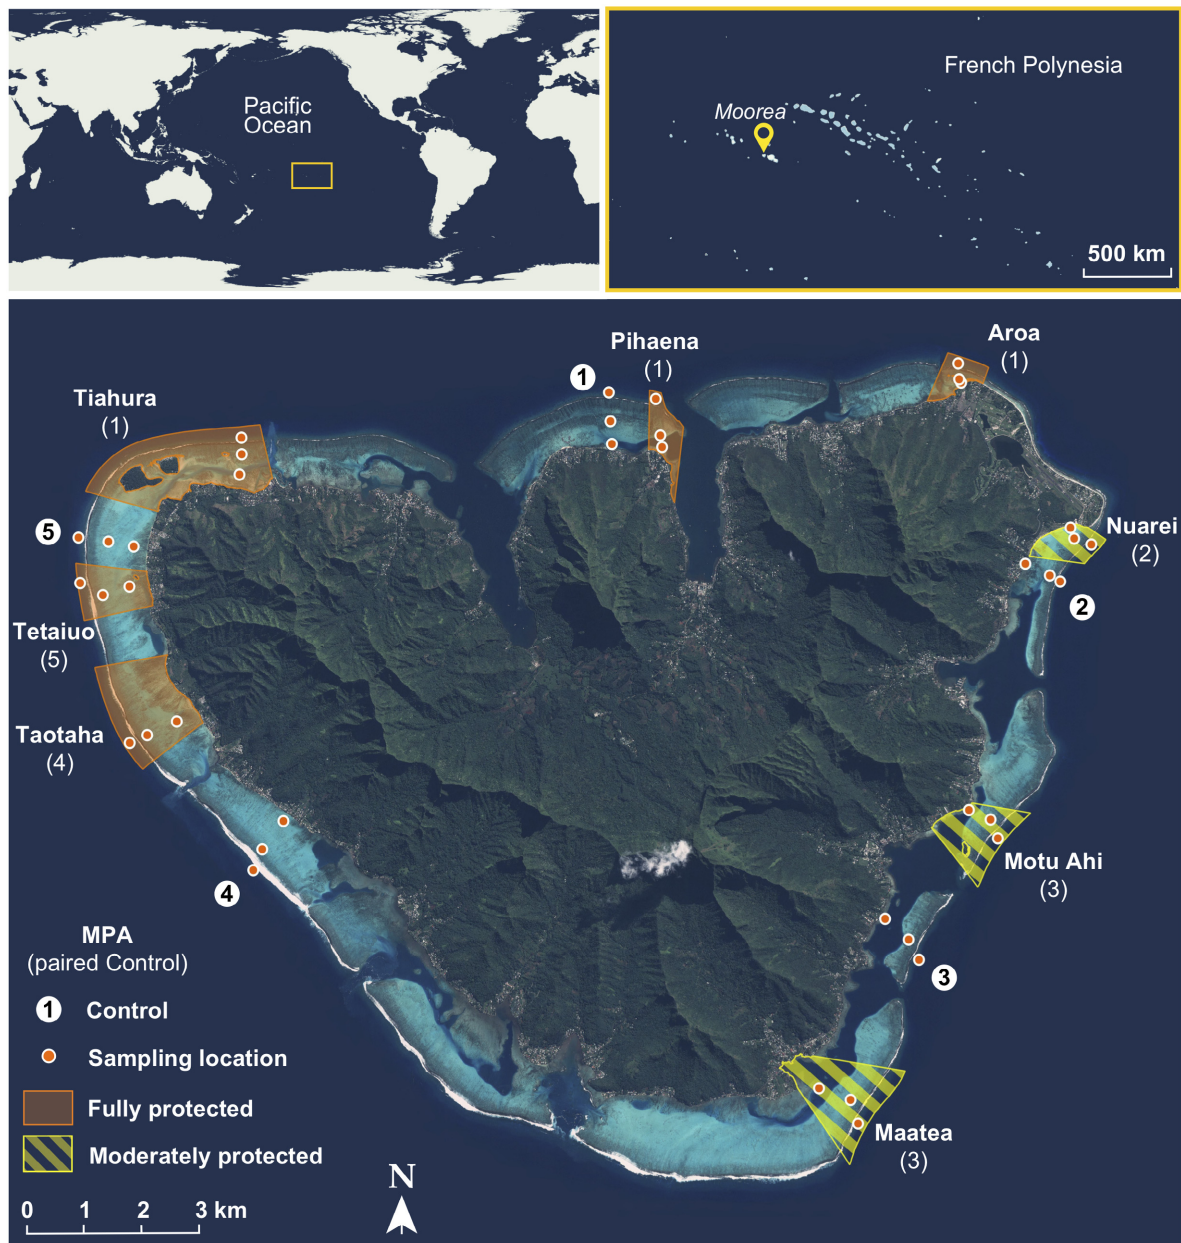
Pacific Ocean

French Polynesia

Moorea

500 km

Pihaena
(1)

1

Aroa
(1)

Tiahura
(1)

5

Nuarei
(2)

2

Tetaiuo
(5)

Taotaha
(4)

Motu Ahi
(3)

4

3

MPA
(paired Control)

1 Control

Sampling location

Fully protected

Moderately protected

Maatea
(3)

N

0 1 2 3 km